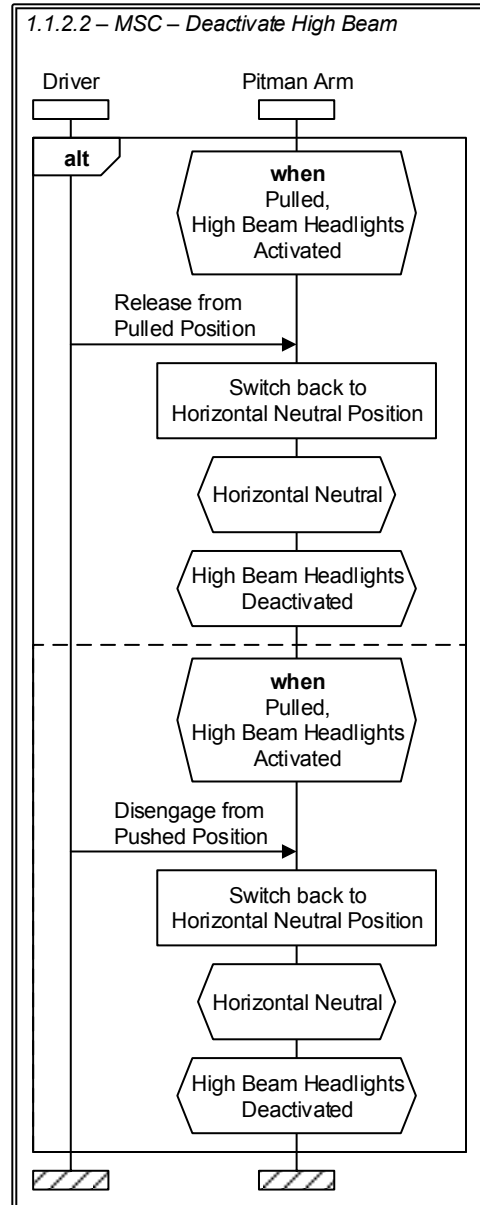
1.1.2.2 – MSC – Deactivate High Beam

Driver

Pitman Arm

alt

**when**
Pulled,
High Beam Headlights Activated

Release from Pulled Position

Switch back to Horizontal Neutral Position

Horizontal Neutral

High Beam Headlights Deactivated

**when**
Pulled,
High Beam Headlights Activated

Disengage from Pushed Position

Switch back to Horizontal Neutral Position

Horizontal Neutral

High Beam Headlights Deactivated